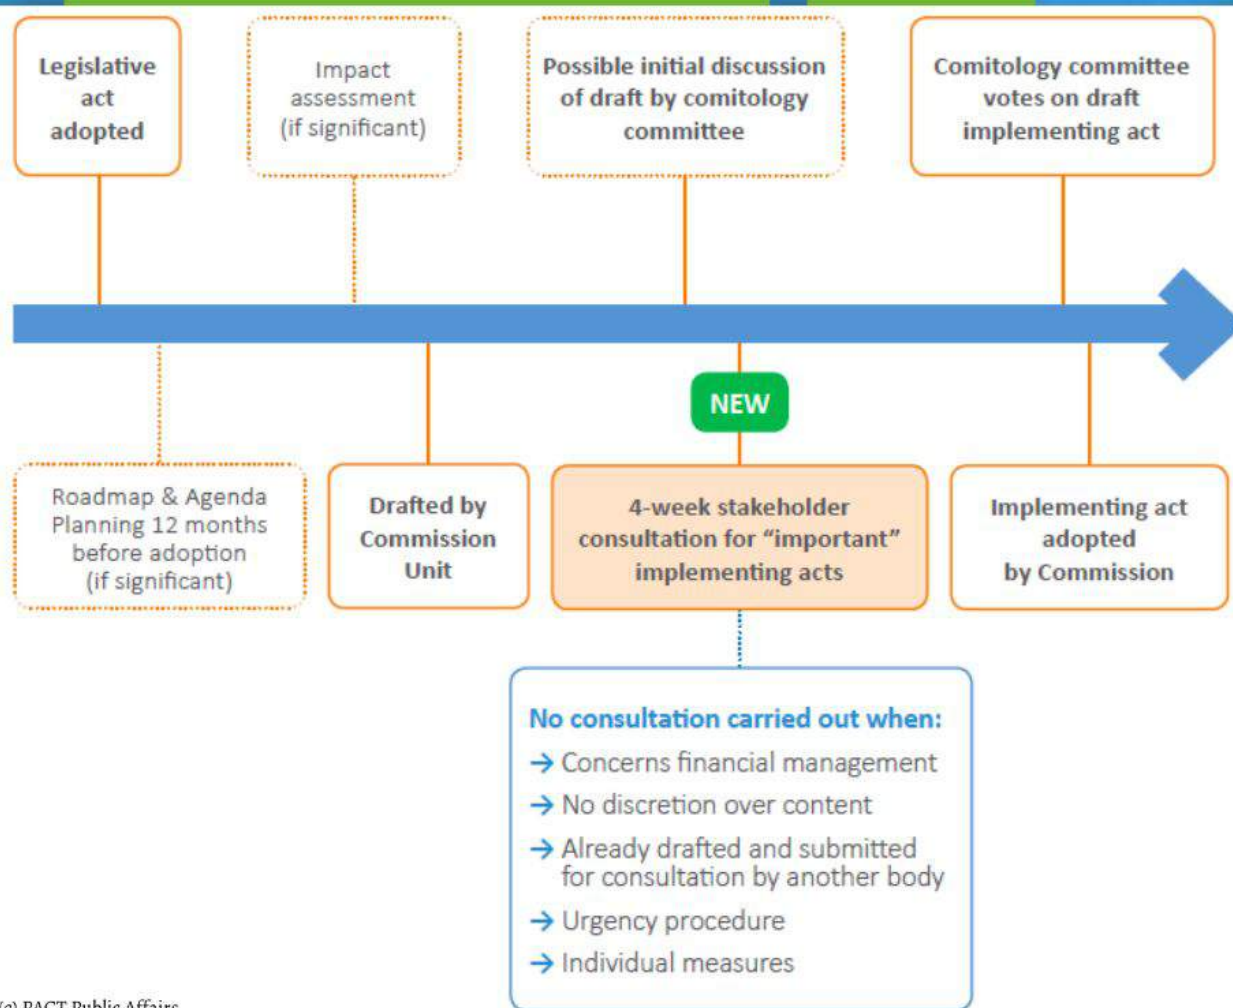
Legislative act adopted

Impact assessment (if significant)

Possible initial discussion of draft by comitology committee

Comitology committee votes on draft implementing act

NEW

Roadmap & Agenda Planning 12 months before adoption (if significant)

Drafted by Commission Unit

4-week stakeholder consultation for "important" implementing acts

Implementing act adopted by Commission

No consultation carried out when:

→ Concerns financial management

→ No discretion over content

→ Already drafted and submitted for consultation by another body

→ Urgency procedure

→ Individual measures

(c) PACT Public Affairs